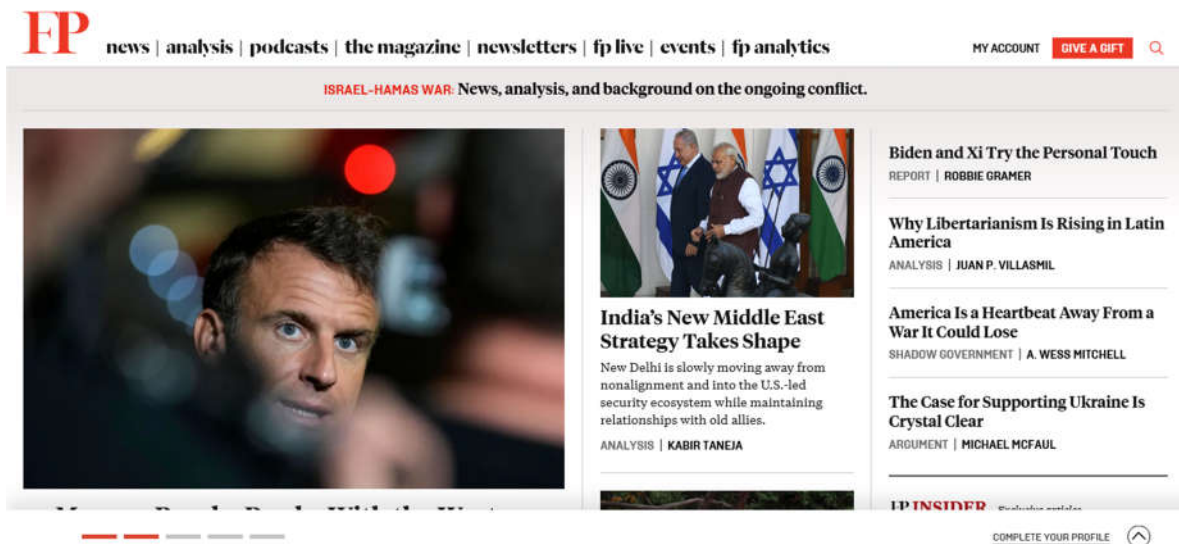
FP news | analysis | podcasts | the magazine | newsletters | fp live | events | fp analytics

MY ACCOUNT GIVE A GIFT

ISRAEL-HAMAS WAR: News, analysis, and background on the ongoing conflict.

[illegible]

India's New Middle East Strategy Takes Shape

New Delhi is slowly moving away from nonalignment and into the U.S.-led security ecosystem while maintaining relationships with old allies.

ANALYSIS | KABIR TANEJA

Biden and Xi Try the Personal Touch

REPORT | ROBBIE GRAMER

Why Libertarianism Is Rising in Latin America

ANALYSIS | JUAN P. VILLASMIL

America Is a Heartbeat Away From a War It Could Lose

SHADOW GOVERNMENT | A. WESS MITCHELL

The Case for Supporting Ukraine Is Crystal Clear

ARGUMENT | MICHAEL MCFAUL

FP INSIDER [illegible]

COMPLETE YOUR PROFILE